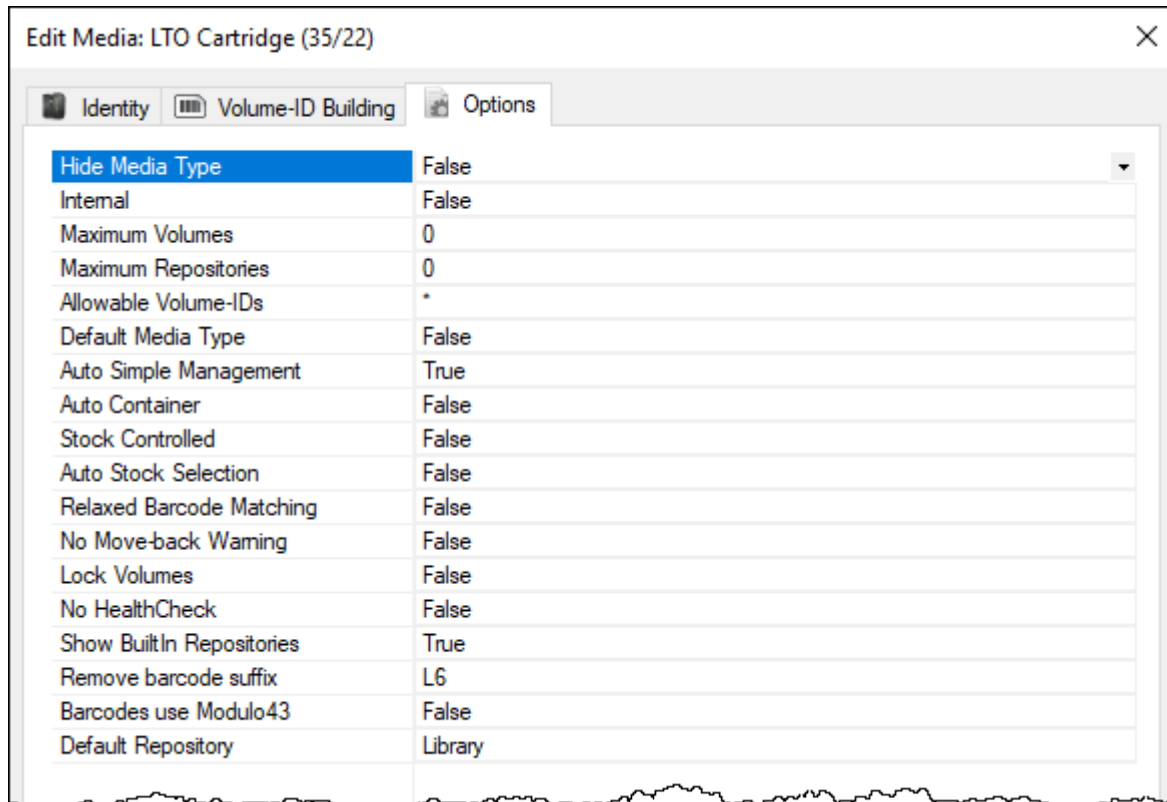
Edit Media: LTO Cartridge (35/22)

Identity | Volume-ID Building | Options

| | |
|---|---|
| Hide Media Type | False |
| Internal | False |
| Maximum Volumes | 0 |
| Maximum Repositories | 0 |
| Allowable Volume-IDs | * |
| Default Media Type | False |
| Auto Simple Management | True |
| Auto Container | False |
| Stock Controlled | False |
| Auto Stock Selection | False |
| Relaxed Barcode Matching | False |
| No Move-back Warning | False |
| Lock Volumes | False |
| No HealthCheck | False |
| Show BuiltIn Repositories | True |
| Remove barcode suffix | L6 |
| Barcodes use Modulo43 | False |
| Default Repository | Library |